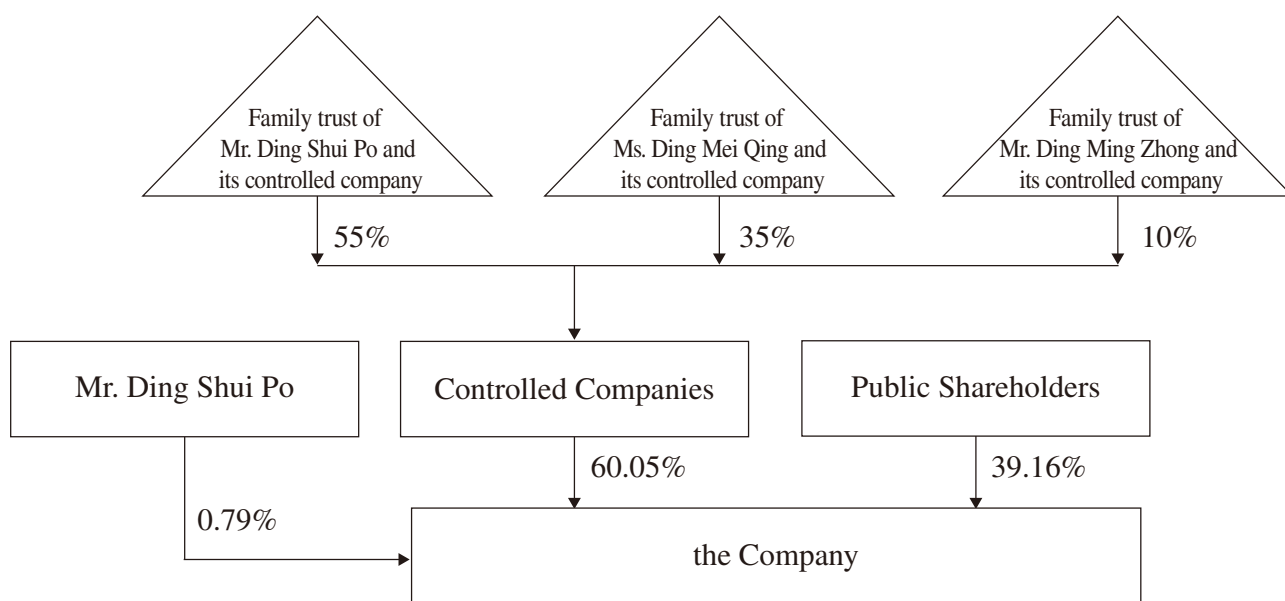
Family trust of Mr. Ding Shui Po and its controlled company

Family trust of Ms. Ding Mei Qing and its controlled company

Family trust of Mr. Ding Ming Zhong and its controlled company

55%

35%

10%

Mr. Ding Shui Po

Controlled Companies

Public Shareholders

60.05%

39.16%

0.79%

the Company